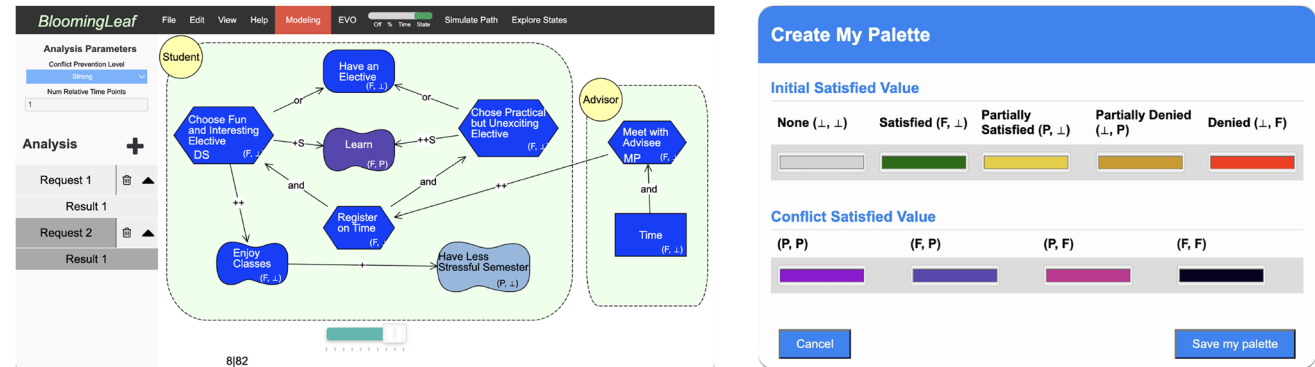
BloomingLeaf File Edit View Help Modeling EVO Off % Time State Simulate Path Explore States

Analysis Parameters
Conflict Prevention Level
Strong
Num Relative Time Points
1

Analysis
Request 1
Result 1
Request 2
Result 1

Student
Have an Elective (F, ⊥)
or
or
Choose Fun and Interesting Elective DS (F, ⊥)
+S
Learn (F, P)
++S
Chose Practical but Unexciting Elective (F, ⊥)
and
and
++
++
Register on Time (F, ⊥)
Enjoy Classes (F, ⊥)
+
Have Less Stressful Semester (P, ⊥)

Advisor
Meet with Advisee MP (F, ⊥)
and
Time (F, ⊥)

8|82

Create My Palette

Initial Satisfied Value

| None (⊥, ⊥) | Satisfied (F, ⊥) | Partially Satisfied (P, ⊥) | Partially Denied (⊥, P) | Denied (⊥, F) |
|---|---|---|---|---|

Conflict Satisfied Value

| (P, P) | (F, P) | (P, F) | (F, F) |
|---|---|---|---|

Cancel
Save my palette